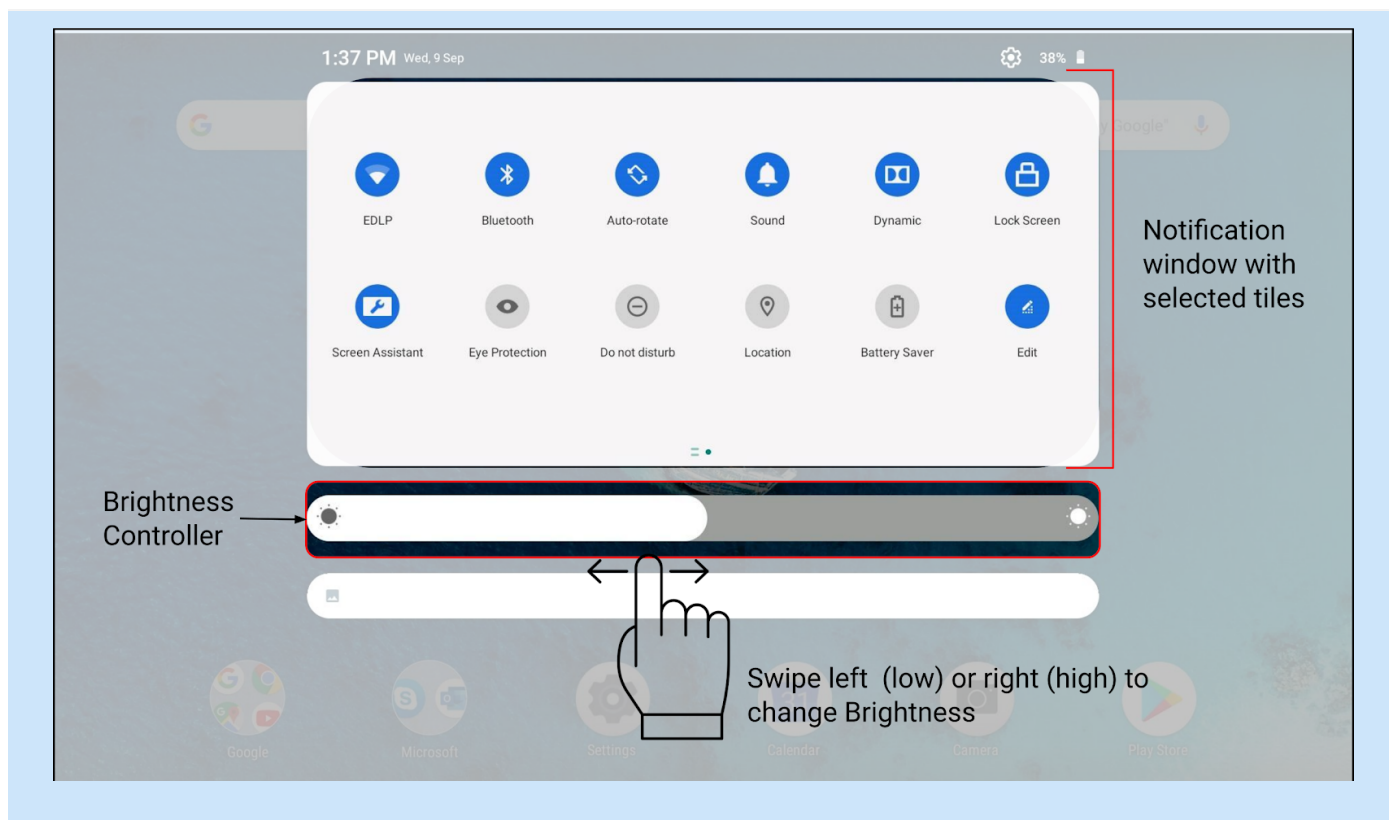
1:37 PM Wed, 9 Sep

38%

Google

EDLP

Bluetooth

Auto-rotate

Sound

Dynamic

Lock Screen

Notification window with selected tiles

Screen Assistant

Eye Protection

Do not disturb

Location

Battery Saver

Edit

Brightness Controller

Swipe left (low) or right (high) to change Brightness

Google

Microsoft

Settings

Calendar

Camera

Play Store